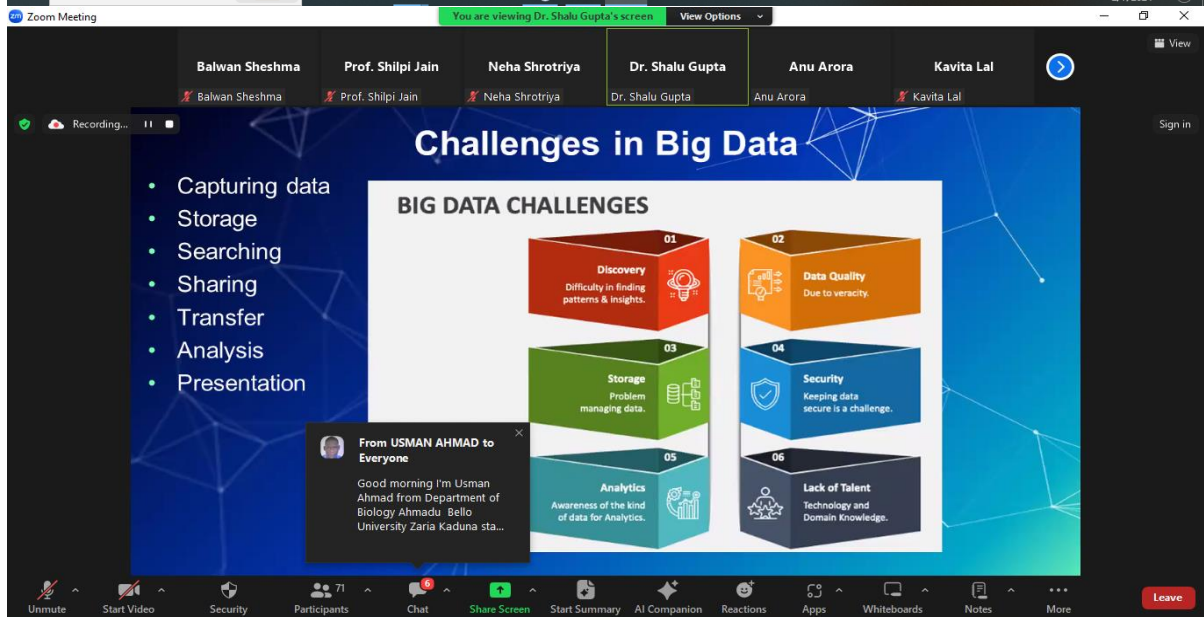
Zoom Meeting

You are viewing Dr. Shalu Gupta's screen  View Options

Balwan Sheshma
Balwan Sheshma
Prof. Shilpi Jain
Prof. Shilpi Jain
Neha Shrotriya
Neha Shrotriya
Dr. Shalu Gupta
Dr. Shalu Gupta
Anu Arora
Anu Arora
Kavita Lal
Kavita Lal

View

Recording...

Sign in

Challenges in Big Data

• Capturing data
• Storage
• Searching
• Sharing
• Transfer
• Analysis
• Presentation

BIG DATA CHALLENGES

01
Discovery
Difficulty in finding patterns & insights.

02
Data Quality
Due to veracity.

03
Storage
Problem managing data.

04
Security
Keeping data secure is a challenge.

05
Analytics
Awareness of the kind of data for Analytics.

06
Lack of Talent
Technology and Domain Knowledge.

From USMAN AHMAD to Everyone
Good morning I'm Usman Ahmad from Department of Biology Ahmadu Bello University Zaria Kaduna sta...

Unmute
Start Video
Security
71
Participants
6
Chat
Share Screen
Start Summary
AI Companion
Reactions
Apps
Whiteboards
Notes
More
Leave